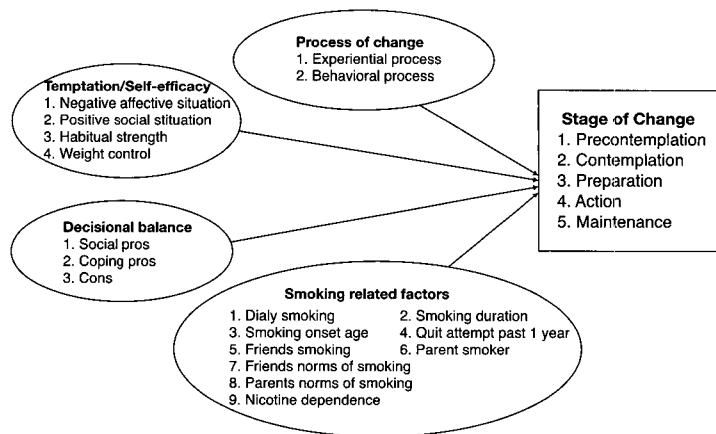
Process of change
1. Experiential process
2. Behavioral process

Temptation/Self-efficacy
1. Negative affective situation
2. Positive social situation
3. Habitual strength
4. Weight control

Stage of Change
1. Precontemplation
2. Contemplation
3. Preparation
4. Action
5. Maintenance

Decisional balance
1. Social pros
2. Coping pros
3. Cons

Smoking related factors
1. Dialy smoking
2. Smoking duration
3. Smoking onset age
4. Quit attempt past 1 year
5. Friends smoking
6. Parent smoker
7. Friends norms of smoking
8. Parents norms of smoking
9. Nicotine dependence